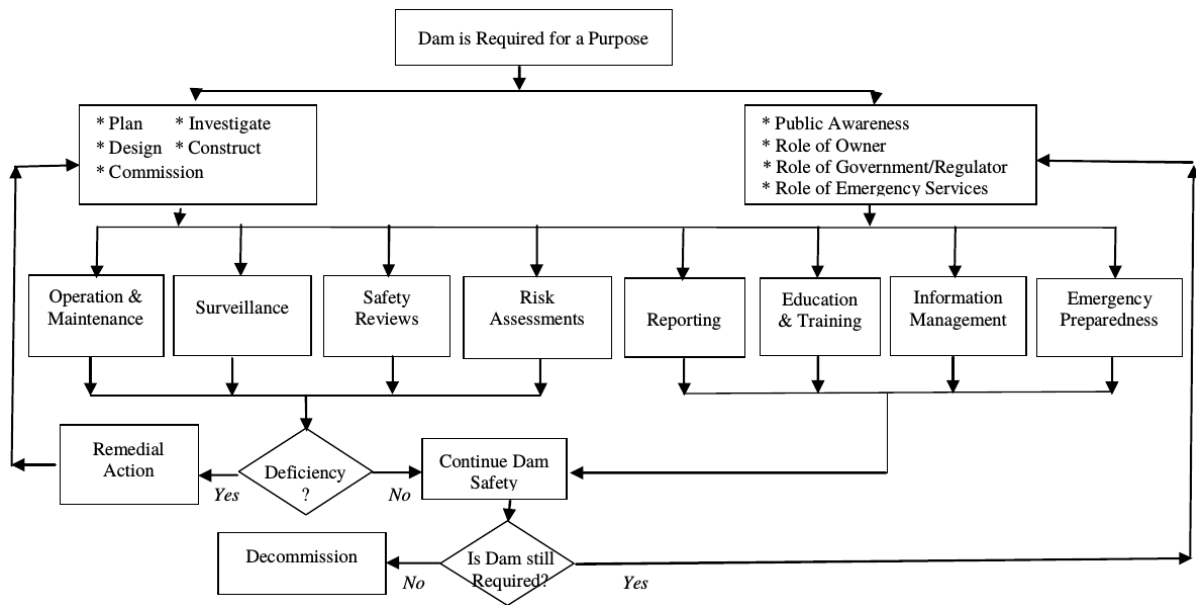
Dam is Required for a Purpose

* Plan * Investigate
* Design * Construct
* Commission

* Public Awareness
* Role of Owner
* Role of Government/Regulator
* Role of Emergency Services

Operation & Maintenance

Surveillance

Safety Reviews

Risk Assessments

Reporting

Education & Training

Information Management

Emergency Preparedness

Remedial Action

Yes

Deficiency ?

No

Continue Dam Safety

Decommission

No

Is Dam still Required?

Yes